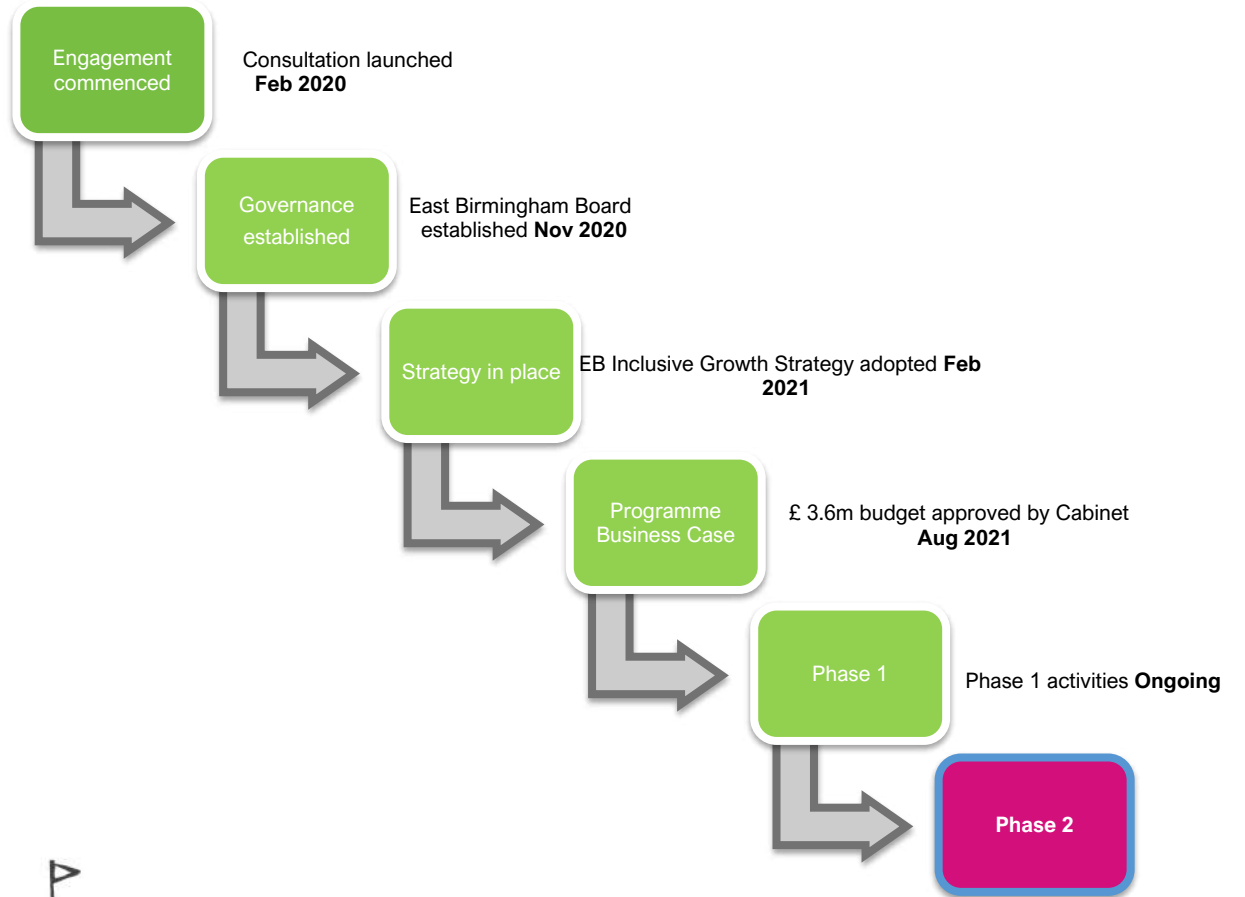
Engagement commenced

Consultation launched **Feb 2020**

Governance established

East Birmingham Board established **Nov 2020**

Strategy in place

EB Inclusive Growth Strategy adopted **Feb 2021**

Programme Business Case

£ 3.6m budget approved by Cabinet **Aug 2021**

Phase 1

Phase 1 activities **Ongoing**

**Phase 2**